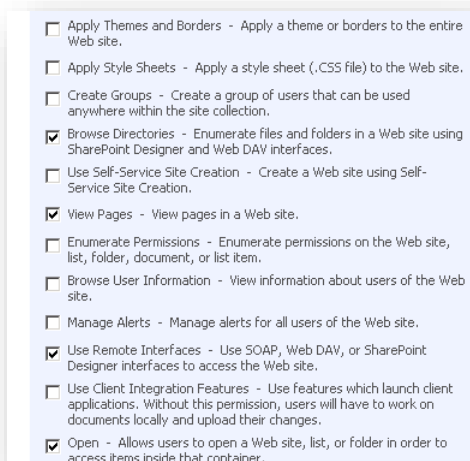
Apply Themes and Borders - Apply a theme or borders to the entire Web site.

Apply Style Sheets - Apply a style sheet (.CSS file) to the Web site.

Create Groups - Create a group of users that can be used anywhere within the site collection.

Browse Directories - Enumerate files and folders in a Web site using SharePoint Designer and Web DAV interfaces.

Use Self-Service Site Creation - Create a Web site using Self-Service Site Creation.

View Pages - View pages in a Web site.

Enumerate Permissions - Enumerate permissions on the Web site, list, folder, document, or list item.

Browse User Information - View information about users of the Web site.

Manage Alerts - Manage alerts for all users of the Web site.

Use Remote Interfaces - Use SOAP, Web DAV, or SharePoint Designer interfaces to access the Web site.

Use Client Integration Features - Use features which launch client applications. Without this permission, users will have to work on documents locally and upload their changes.

Open - Allows users to open a Web site, list, or folder in order to access items inside that container.